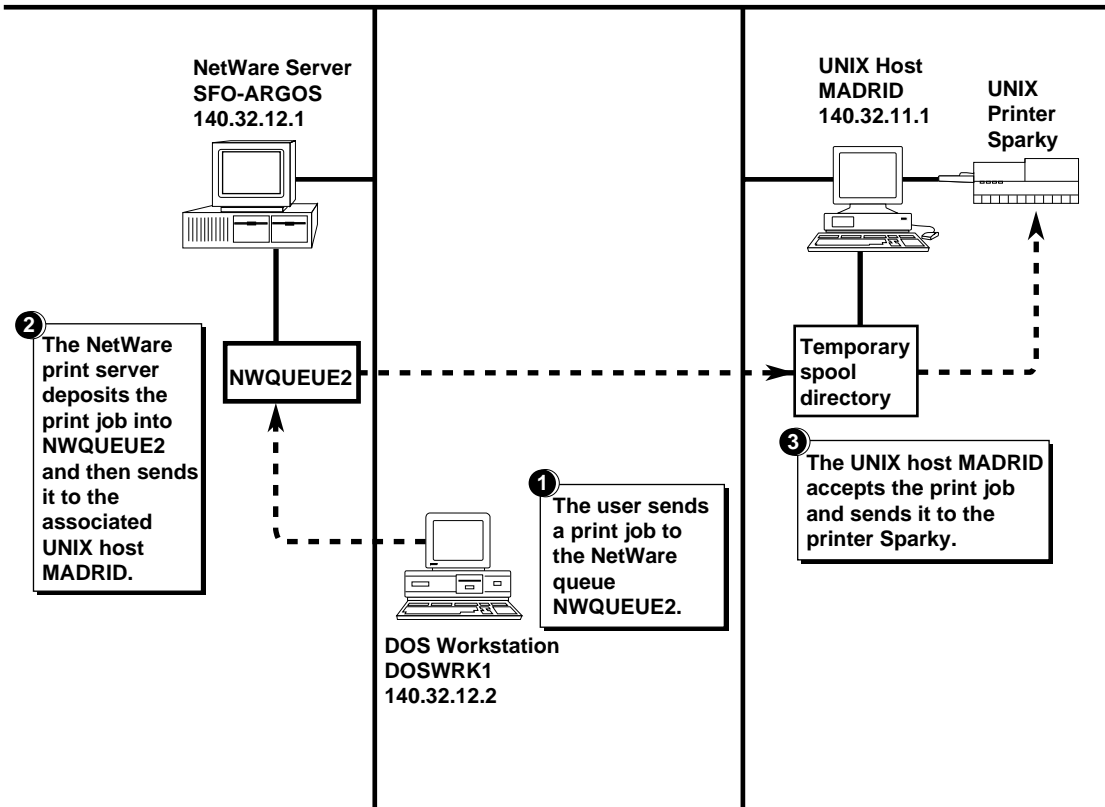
NetWare Server
SFO-ARGOS
140.32.12.1

UNIX Host
MADRID
140.32.11.1

UNIX
Printer
Sparky

2 The NetWare print server deposits the print job into NWQUEUE2 and then sends it to the associated UNIX host MADRID.

NWQUEUE2

Temporary spool directory

3 The UNIX host MADRID accepts the print job and sends it to the printer Sparky.

1 The user sends a print job to the NetWare queue NWQUEUE2.

DOS Workstation
DOSWRK1
140.32.12.2